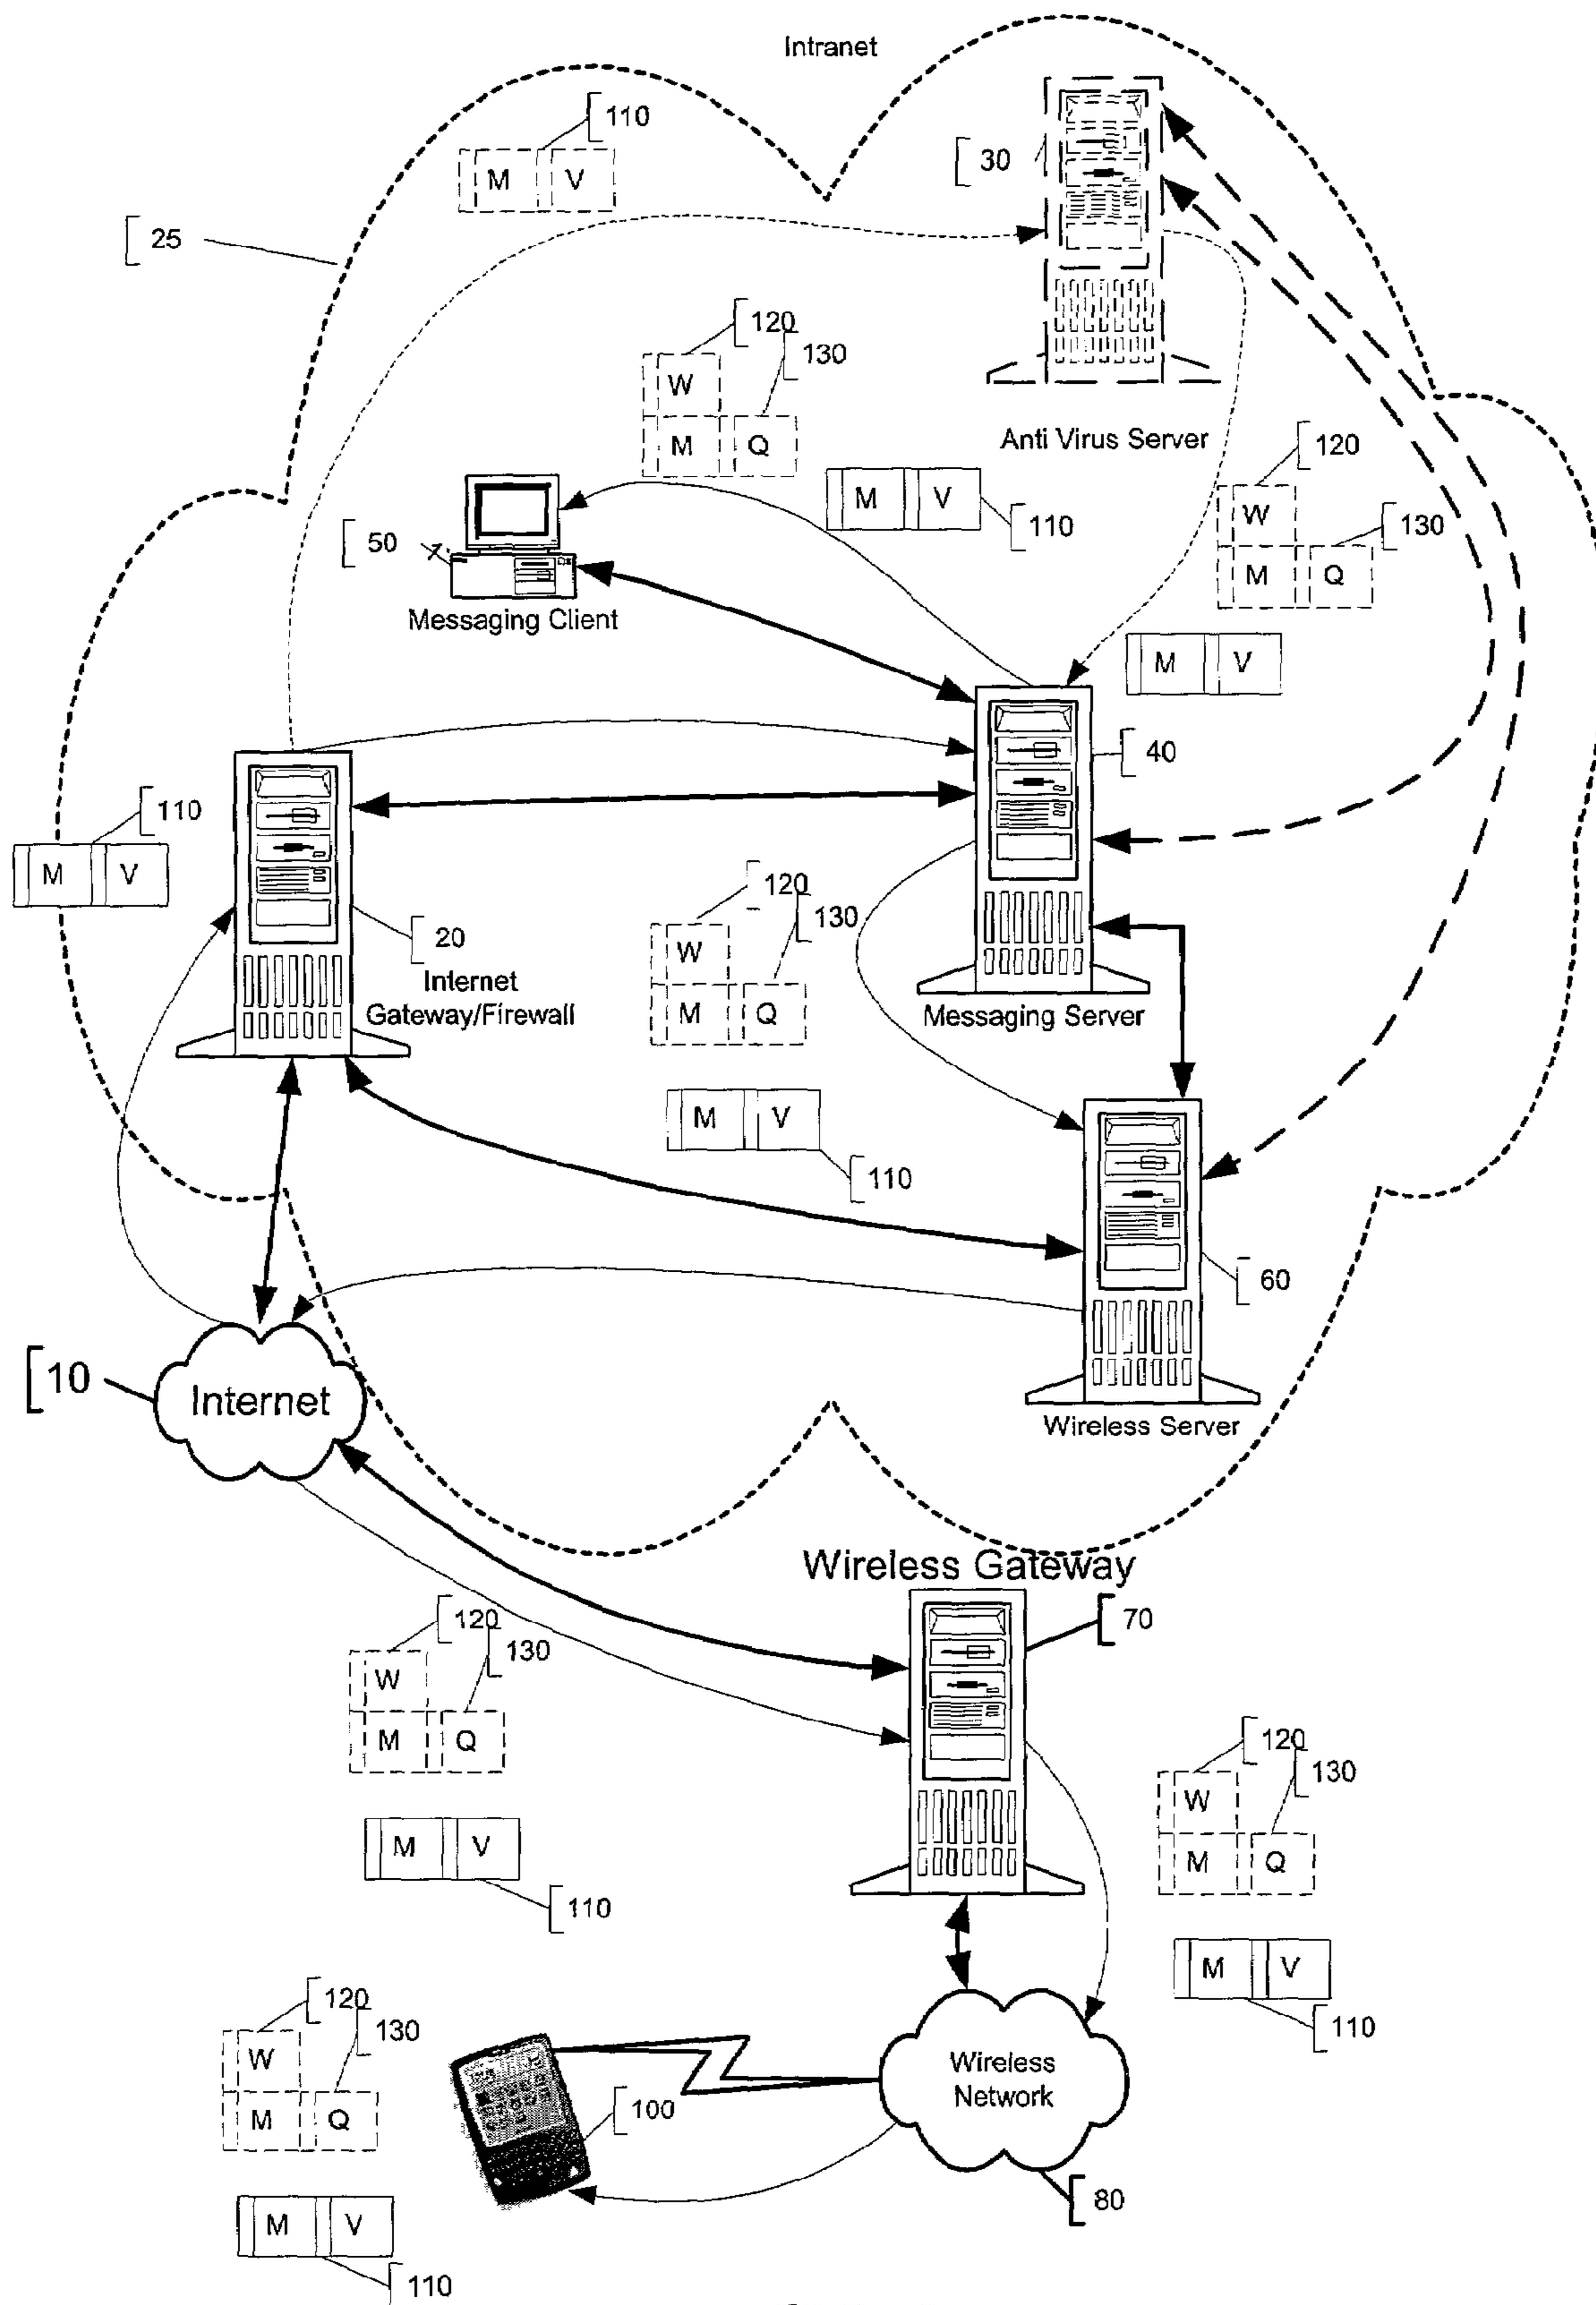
Intranet

110
M V

30

25

120
130
W
M Q

Anti Virus Server

M V
110

120
130
W
M Q

50
Messaging Client

M V

40

110
M V

120
130
W
M Q

20
Internet Gateway/Firewall

Messaging Server

M V
110

60

10
Internet

Wireless Server

Wireless Gateway

70

120
130
W
M Q

M V
110

120
130
W
M Q

M V
110

120
130
W
M Q

100

Wireless Network

80

M V
110